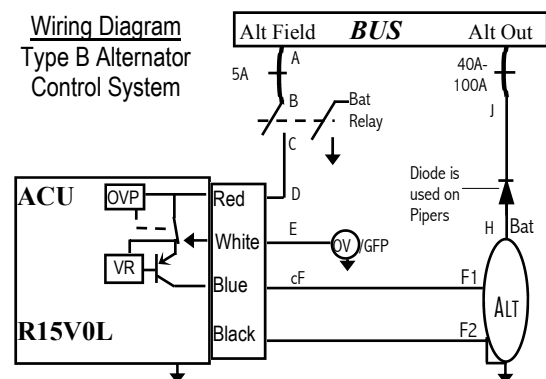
Wiring Diagram
Type B Alternator
Control System

Alt Field
BUS
Alt Out

5A
A
B
Bat
Relay
C
D

40A-
100A
J

Diode is
used on
Pipers

ACU
OVP
VR
R15V0L

Red
White
Blue
Black

E
OV
/GFP
cF

H
Bat
F1
F2
ALT